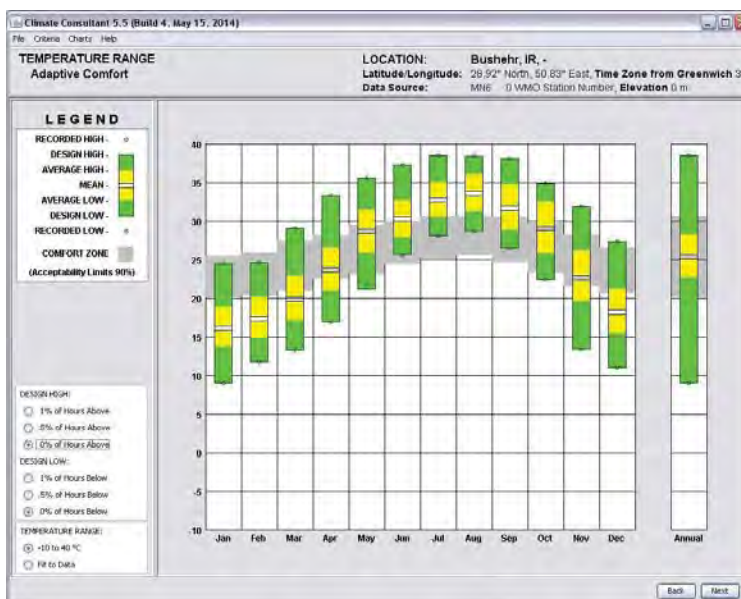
Climate Consultant 5.5 (Build 4, May 15, 2014)

File Criteria Charts Help

TEMPERATURE RANGE
Adaptive Comfort

LOCATION: Bushehr, IR, -
Latitude/Longitude: 28.92° North, 50.83° East, Time Zone from Greenwich 3
Data Source: MN6 0 WMO Station Number, Elevation 0 m

LEGEND
RECORDED HIGH -
DESIGN HIGH -
AVERAGE HIGH -
MEAN -
AVERAGE LOW -
DESIGN LOW -
RECORDED LOW -
COMFORT ZONE
(Acceptability Limits 90%)

DESIGN HIGH:
1% of Hours Above
.5% of Hours Above
0% of Hours Above
DESIGN LOW:
1% of Hours Below
.5% of Hours Below
0% of Hours Below
TEMPERATURE RANGE:
-10 to 40 °C
Fit to Data

40
35
30
25
20
15
10
5
0
-5
-10

Jan Feb Mar Apr May Jun Jul Aug Sep Oct Nov Dec Annual

Back Next